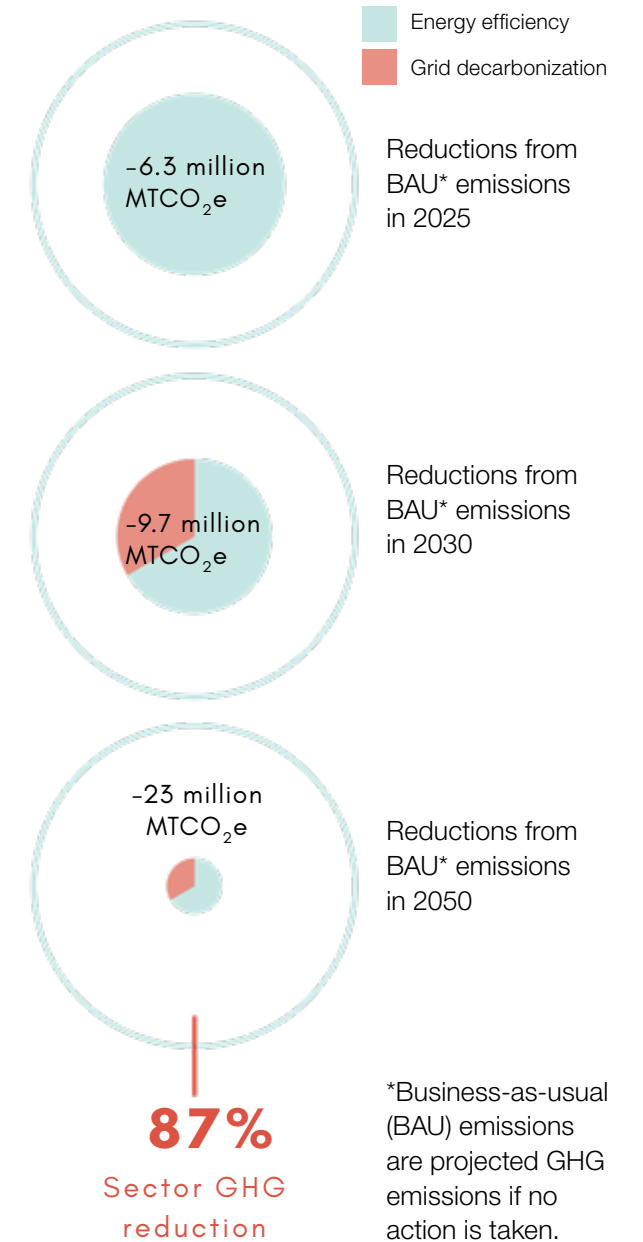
Energy efficiency

Grid decarbonization

-6.3 million $MTCO_2e$

Reductions from BAU* emissions in 2025

-9.7 million $MTCO_2e$

Reductions from BAU* emissions in 2030

-23 million $MTCO_2e$

Reductions from BAU* emissions in 2050

87%

Sector GHG reduction

*Business-as-usual (BAU) emissions are projected GHG emissions if no action is taken.